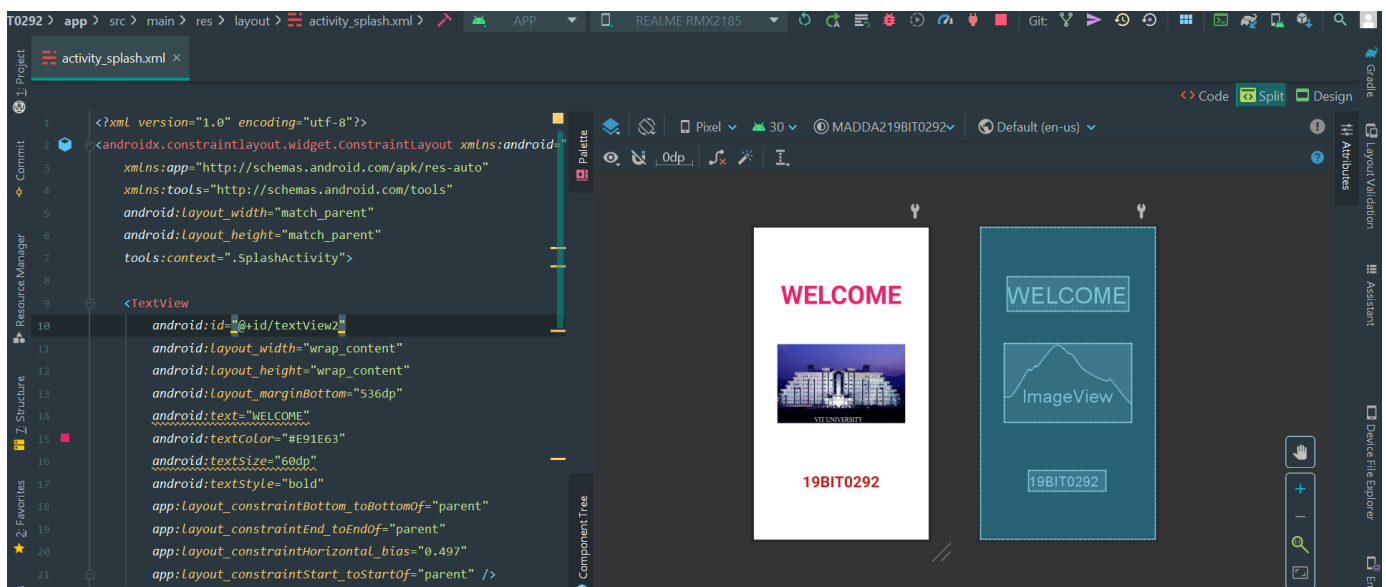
T0292 › app › src › main › res › layout › activity_splash.xml › APP ▾ REALME RMX2185 ▾ Git:

activity_splash.xml ×

1: Project
Commit
Resource Manager
Z: Structure
2: Favorites

<> Code Split Design

1 <?xml version="1.0" encoding="utf-8"?>
2 <androidx.constraintlayout.widget.ConstraintLayout xmlns:android="
3 xmlns:app="http://schemas.android.com/apk/res-auto"
4 xmlns:tools="http://schemas.android.com/tools"
5 android:layout_width="match_parent"
6 android:layout_height="match_parent"
7 tools:context=".SplashActivity">
8
9 <TextView
10 android:id="@+id/textView2"
11 android:layout_width="wrap_content"
12 android:layout_height="wrap_content"
13 android:layout_marginBottom="536dp"
14 android:text="WELCOME"
15 android:textColor="#E91E63"
16 android:textSize="60dp"
17 android:textStyle="bold"
18 app:layout_constraintBottom_toBottomOf="parent"
19 app:layout_constraintEnd_toEndOf="parent"
20 app:layout_constraintHorizontal_bias="0.497"
21 app:layout_constraintStart_toStartOf="parent" />

Palette
Component Tree

Pixel ▾ 30 ▾ MADDA219BIT0292▾ Default (en-us) ▾
0dp

WELCOME
VIT UNIVERSITY
19BIT0292

WELCOME
ImageView
19BIT0292

Gradle
Attributes
Layout Validation
Assistant
Device File Explorer